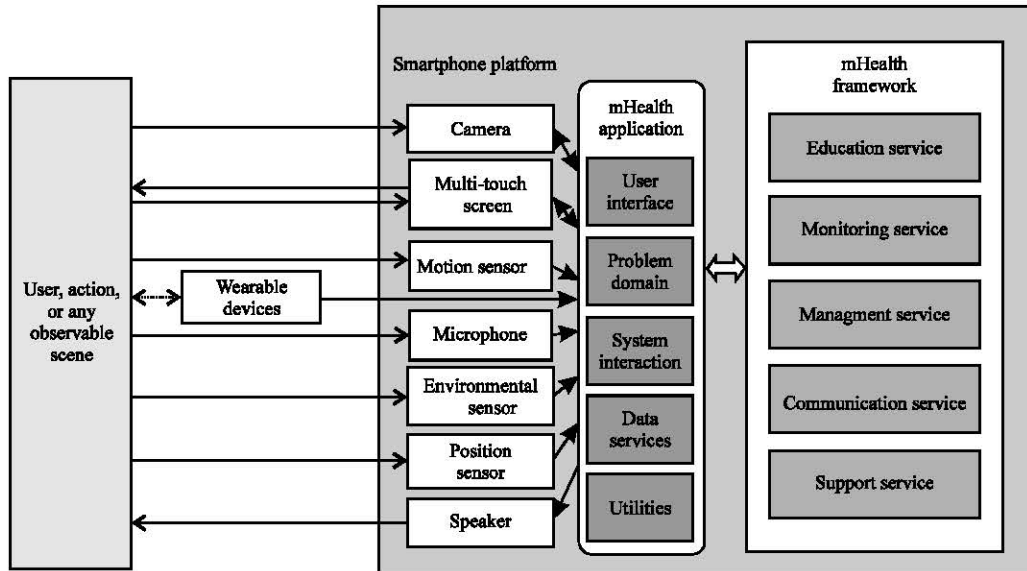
Smartphone platform

User, action, or any observable scene

Wearable devices

Camera

Multi-touch screen

Motion sensor

Microphone

Environmental sensor

Position sensor

Speaker

mHealth application

User interface

Problem domain

System interaction

Data services

Utilities

mHealth framework

Education service

Monitoring service

Managment service

Communication service

Support service